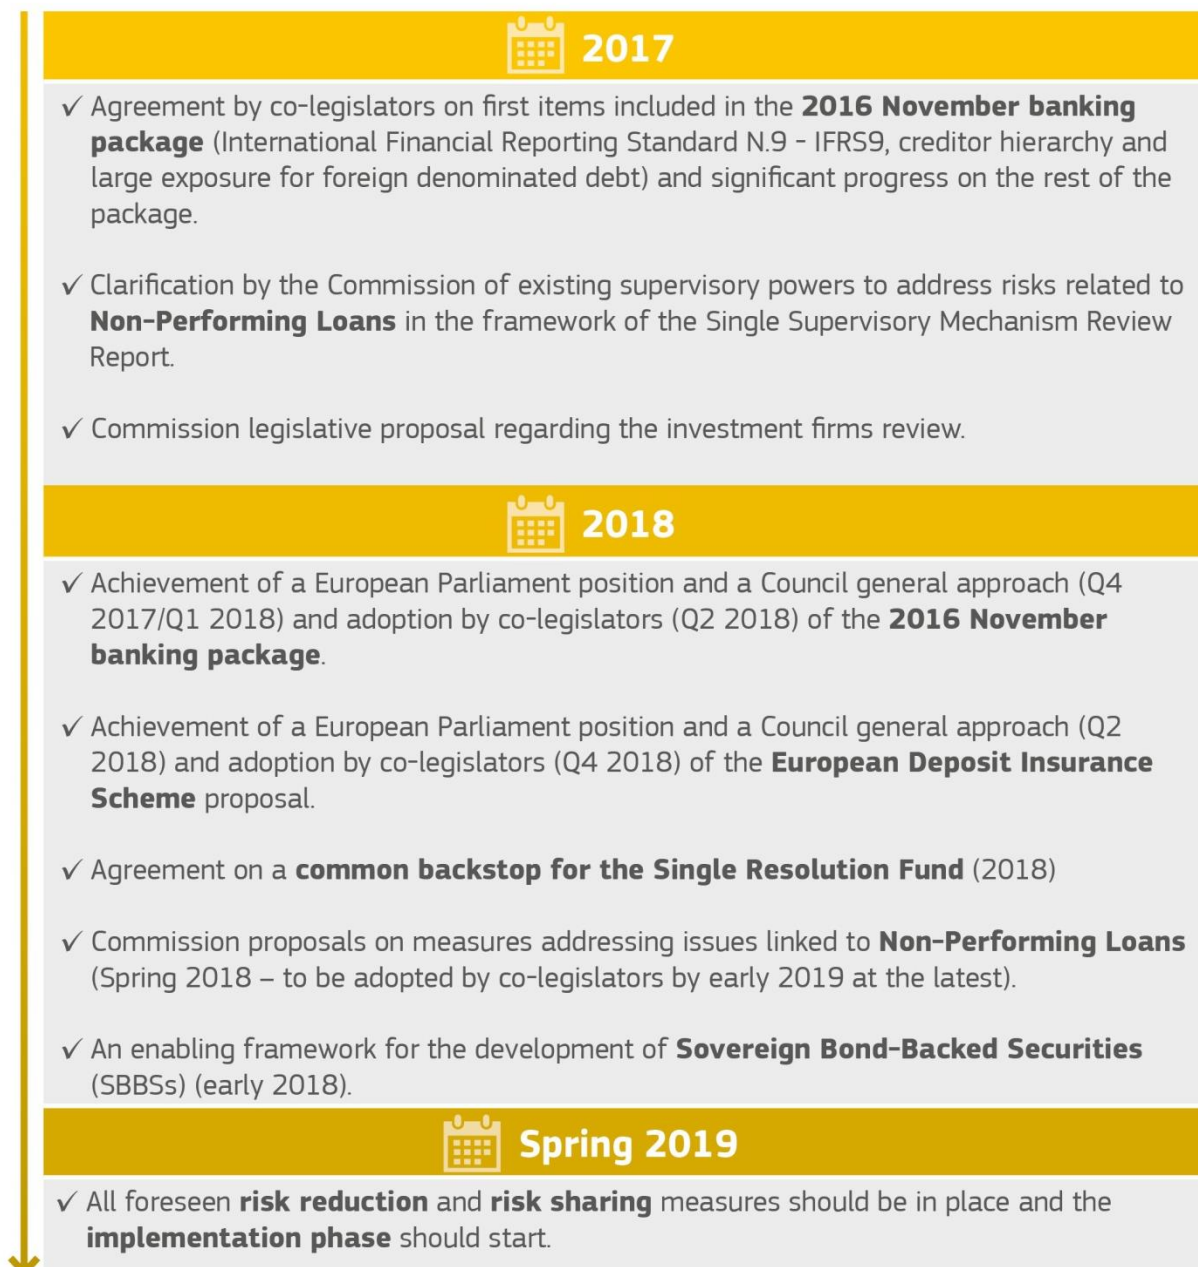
2017

✓ Agreement by co-legislators on first items included in the **2016 November banking package** (International Financial Reporting Standard N.9 - IFRS9, creditor hierarchy and large exposure for foreign denominated debt) and significant progress on the rest of the package.

✓ Clarification by the Commission of existing supervisory powers to address risks related to **Non-Performing Loans** in the framework of the Single Supervisory Mechanism Review Report.

✓ Commission legislative proposal regarding the investment firms review.

2018

✓ Achievement of a European Parliament position and a Council general approach (Q4 2017/Q1 2018) and adoption by co-legislators (Q2 2018) of the **2016 November banking package**.

✓ Achievement of a European Parliament position and a Council general approach (Q2 2018) and adoption by co-legislators (Q4 2018) of the **European Deposit Insurance Scheme** proposal.

✓ Agreement on a **common backstop for the Single Resolution Fund** (2018)

✓ Commission proposals on measures addressing issues linked to **Non-Performing Loans** (Spring 2018 – to be adopted by co-legislators by early 2019 at the latest).

✓ An enabling framework for the development of **Sovereign Bond-Backed Securities** (SBBSs) (early 2018).

Spring 2019

✓ All foreseen **risk reduction** and **risk sharing** measures should be in place and the **implementation phase** should start.